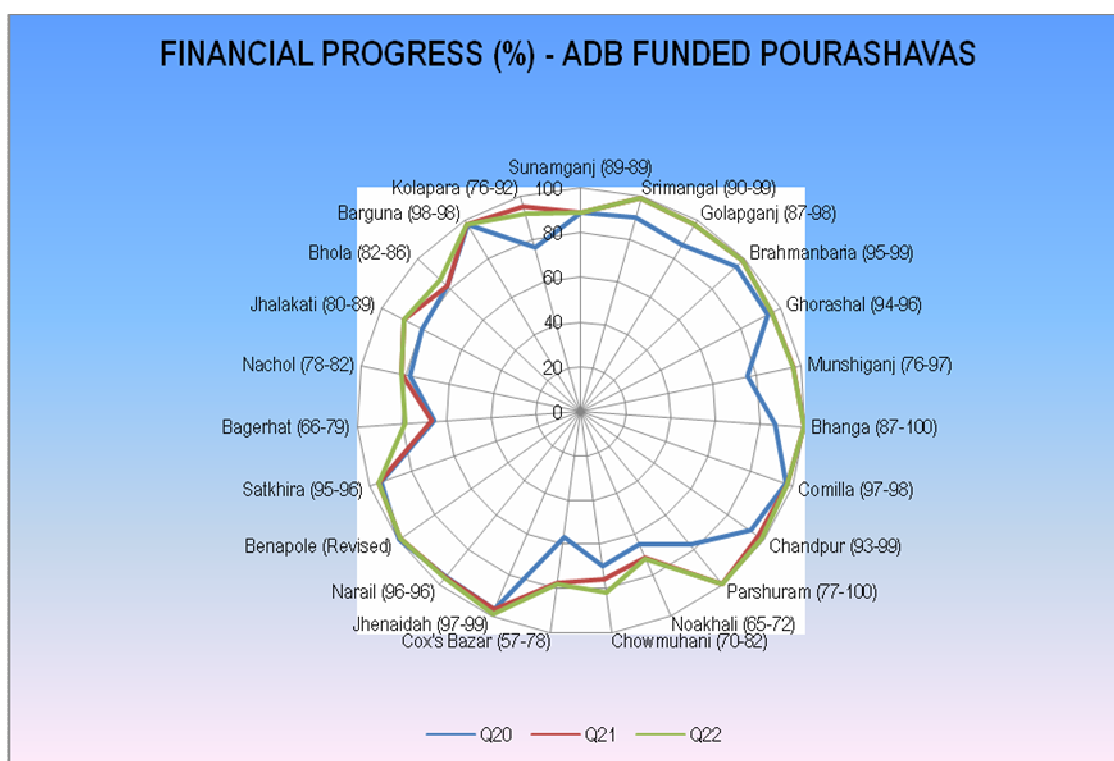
FINANCIAL PROGRESS (%) - ADB FUNDED POURASHAVAS

Sunamganj (89-89)
Srimangal (90-99)
Golapganj (87-98)
Brahmanbaria (95-99)
Ghorashal (94-96)
Munshiganj (76-97)
Bhanga (87-100)
Comilla (97-98)
Chandpur (93-99)
Parshuram (77-100)
Noakhali (65-72)
Chowmuhani (70-82)
Cox's Bazar (57-78)
Jhenaidah (97-99)
Narail (96-96)
Benapole (Revised)
Satkhira (95-96)
Bagerhat (66-79)
Nachol (78-82)
Jhalakati (80-89)
Bhola (82-86)
Barguna (98-98)
Kolapara (76-92)

100
80
60
40
20
0

Q20
Q21
Q22